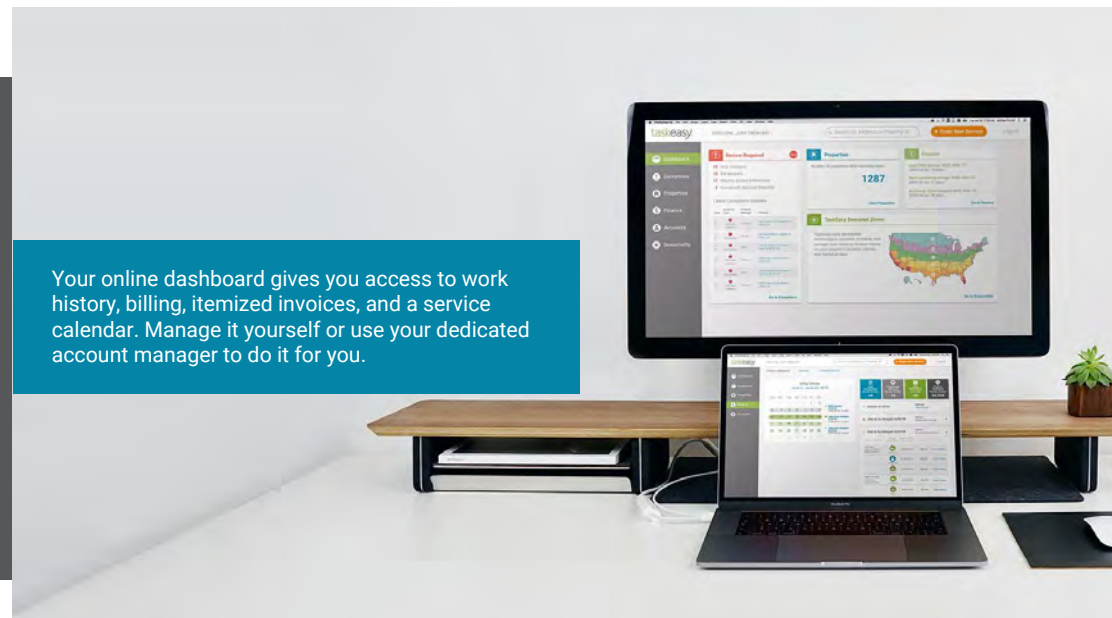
Your online dashboard gives you access to work history, billing, itemized invoices, and a service calendar. Manage it yourself or use your dedicated account manager to do it for you.

taskeasy

+ Order New Service

Dashboard

Properties

Finance

Accounts

Review Required

Properties

1287

Territory Demand Zones

MacBook Pro